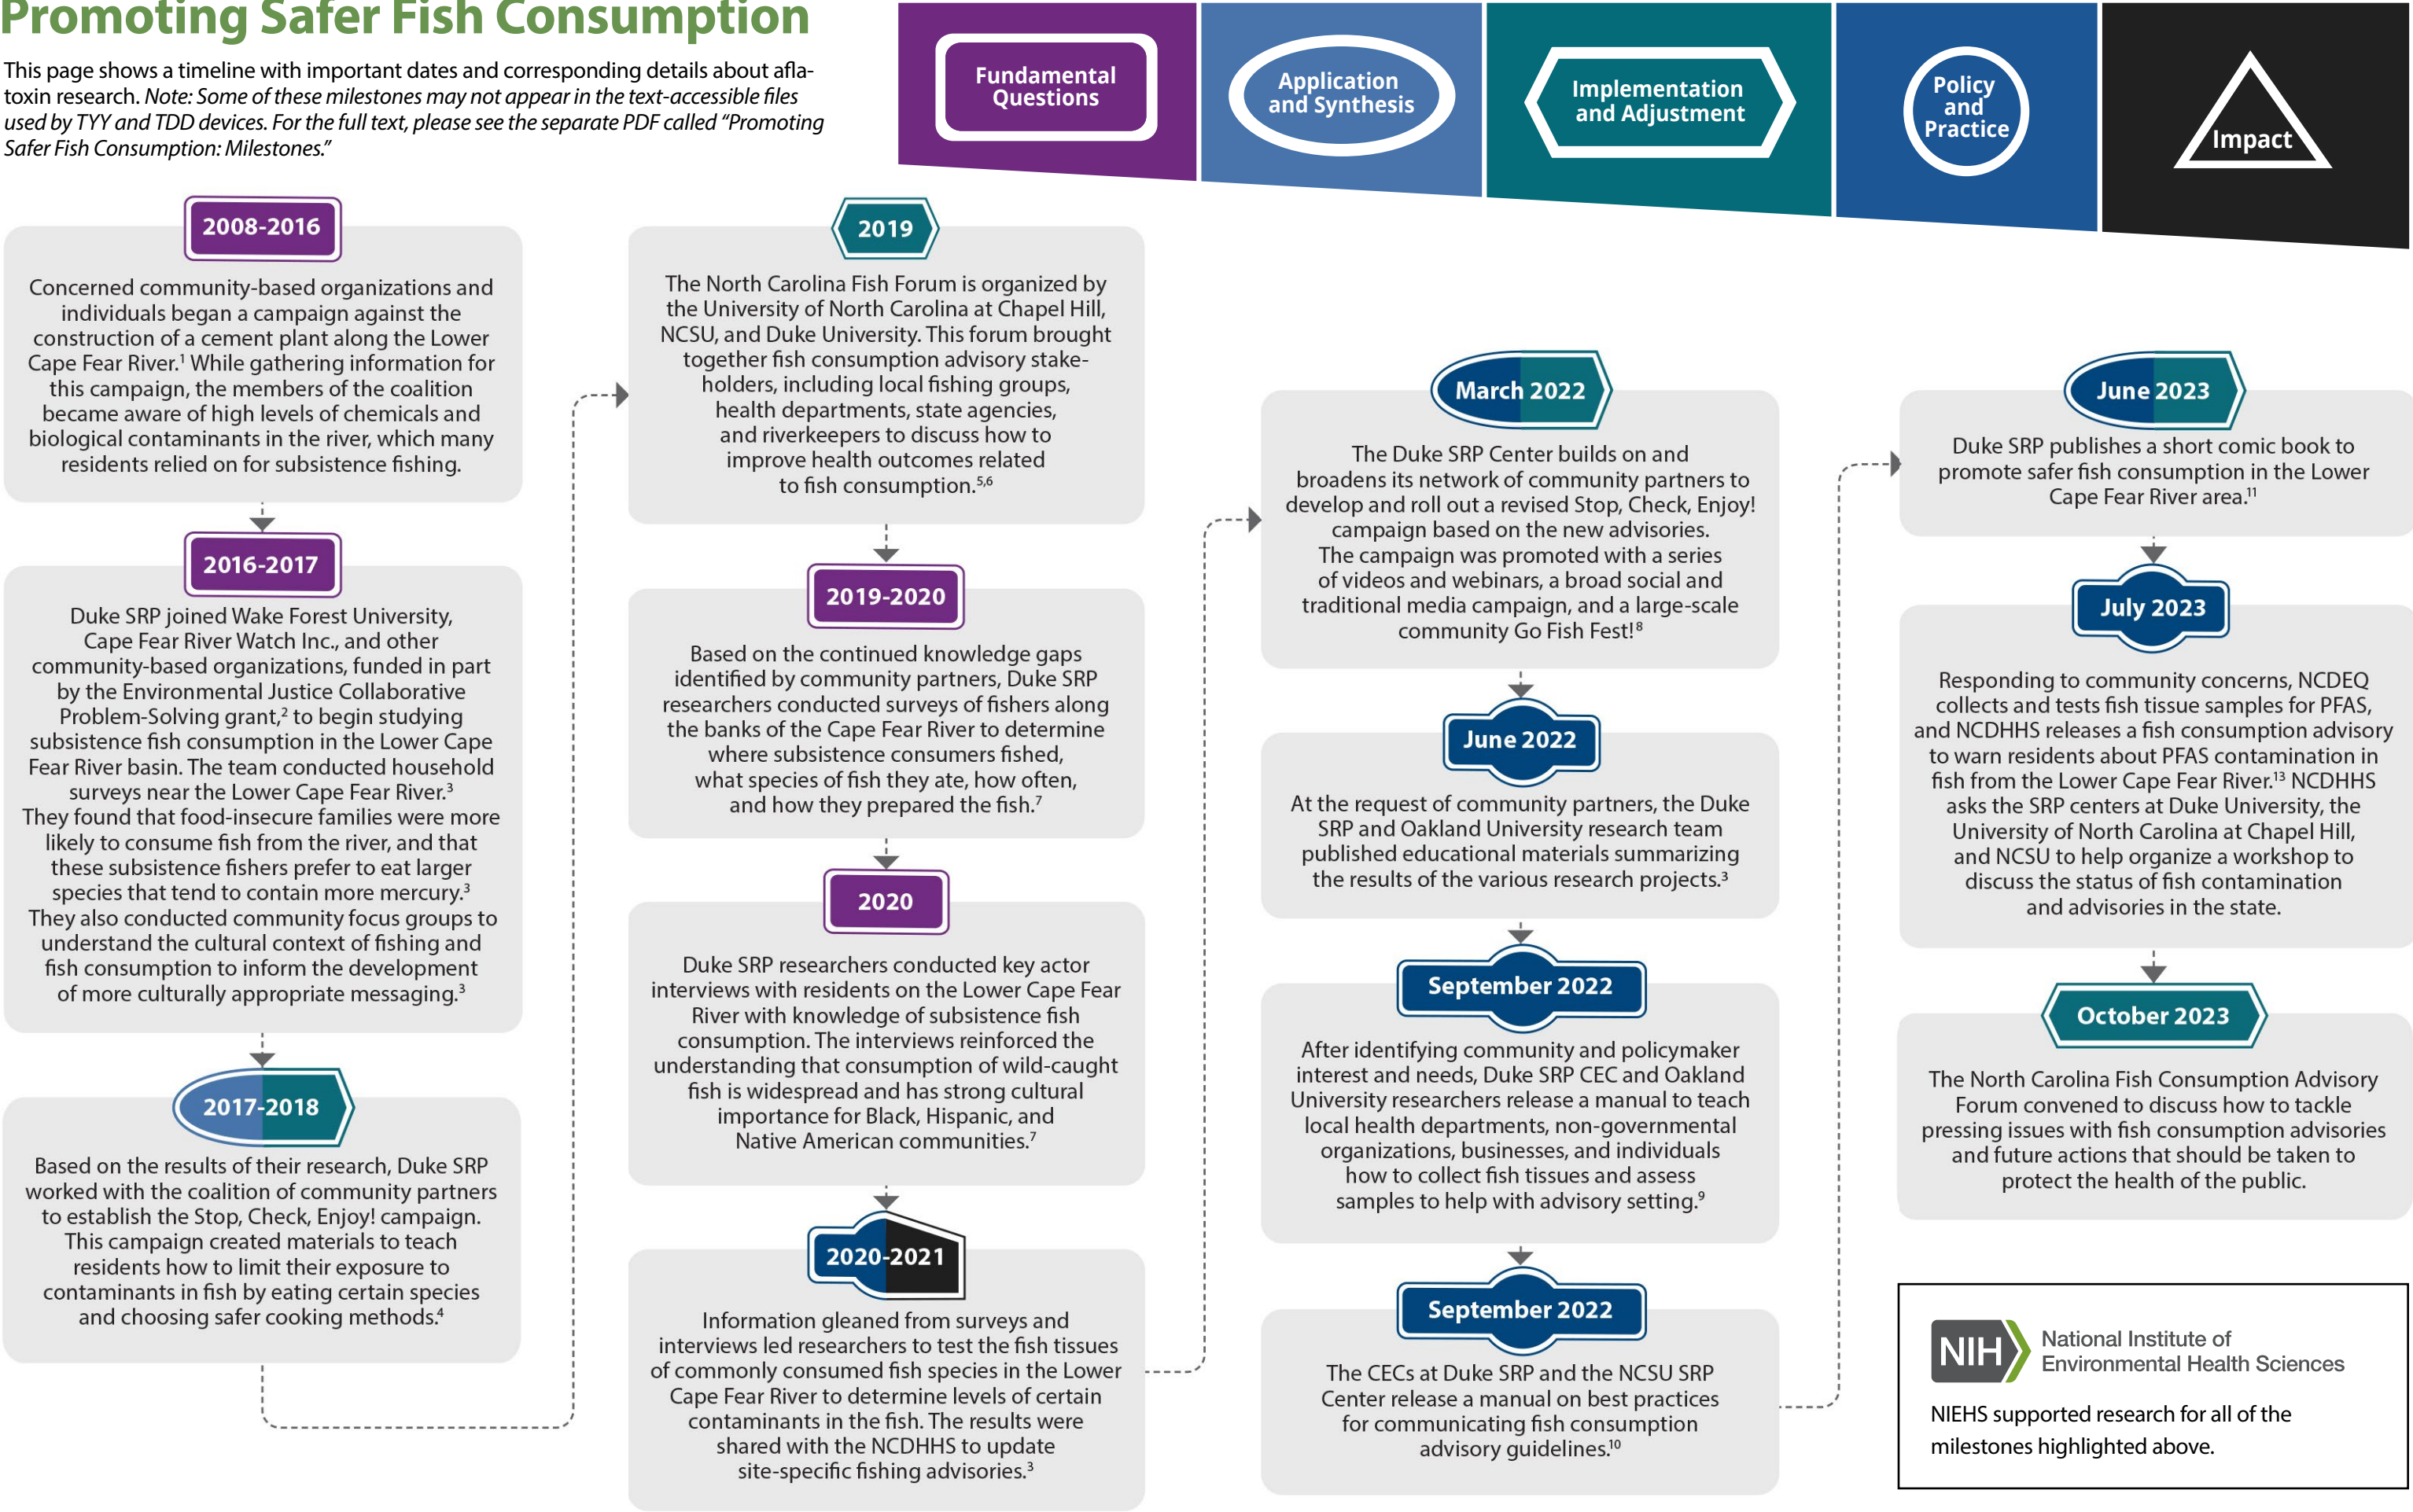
Promoting Safer Fish Consumption

This page shows a timeline with important dates and corresponding details about aflatoxin research. *Note: Some of these milestones may not appear in the text-accessible files used by TYY and TDD devices. For the full text, please see the separate PDF called "Promoting Safer Fish Consumption: Milestones."*

Fundamental Questions

Application and Synthesis

Implementation and Adjustment

Policy and Practice

Impact

2008-2016

Concerned community-based organizations and individuals began a campaign against the construction of a cement plant along the Lower Cape Fear River.$^1$ While gathering information for this campaign, the members of the coalition became aware of high levels of chemicals and biological contaminants in the river, which many residents relied on for subsistence fishing.

2016-2017

Duke SRP joined Wake Forest University, Cape Fear River Watch Inc., and other community-based organizations, funded in part by the Environmental Justice Collaborative Problem-Solving grant,$^2$ to begin studying subsistence fish consumption in the Lower Cape Fear River basin. The team conducted household surveys near the Lower Cape Fear River.$^3$ They found that food-insecure families were more likely to consume fish from the river, and that these subsistence fishers prefer to eat larger species that tend to contain more mercury.$^3$ They also conducted community focus groups to understand the cultural context of fishing and fish consumption to inform the development of more culturally appropriate messaging.$^3$

2017-2018

Based on the results of their research, Duke SRP worked with the coalition of community partners to establish the Stop, Check, Enjoy! campaign. This campaign created materials to teach residents how to limit their exposure to contaminants in fish by eating certain species and choosing safer cooking methods.$^4$

2019

The North Carolina Fish Forum is organized by the University of North Carolina at Chapel Hill, NCSU, and Duke University. This forum brought together fish consumption advisory stakeholders, including local fishing groups, health departments, state agencies, and riverkeepers to discuss how to improve health outcomes related to fish consumption.$^{5,6}$

2019-2020

Based on the continued knowledge gaps identified by community partners, Duke SRP researchers conducted surveys of fishers along the banks of the Cape Fear River to determine where subsistence consumers fished, what species of fish they ate, how often, and how they prepared the fish.$^7$

2020

Duke SRP researchers conducted key actor interviews with residents on the Lower Cape Fear River with knowledge of subsistence fish consumption. The interviews reinforced the understanding that consumption of wild-caught fish is widespread and has strong cultural importance for Black, Hispanic, and Native American communities.$^7$

2020-2021

Information gleaned from surveys and interviews led researchers to test the fish tissues of commonly consumed fish species in the Lower Cape Fear River to determine levels of certain contaminants in the fish. The results were shared with the NCDHHS to update site-specific fishing advisories.$^3$

March 2022

The Duke SRP Center builds on and broadens its network of community partners to develop and roll out a revised Stop, Check, Enjoy! campaign based on the new advisories. The campaign was promoted with a series of videos and webinars, a broad social and traditional media campaign, and a large-scale community Go Fish Fest!$^8$

June 2022

At the request of community partners, the Duke SRP and Oakland University research team published educational materials summarizing the results of the various research projects.$^3$

September 2022

After identifying community and policymaker interest and needs, Duke SRP CEC and Oakland University researchers release a manual to teach local health departments, non-governmental organizations, businesses, and individuals how to collect fish tissues and assess samples to help with advisory setting.$^9$

September 2022

The CECs at Duke SRP and the NCSU SRP Center release a manual on best practices for communicating fish consumption advisory guidelines.$^{10}$

June 2023

Duke SRP publishes a short comic book to promote safer fish consumption in the Lower Cape Fear River area.$^{11}$

July 2023

Responding to community concerns, NCDEQ collects and tests fish tissue samples for PFAS, and NCDHHS releases a fish consumption advisory to warn residents about PFAS contamination in fish from the Lower Cape Fear River.$^{13}$ NCDHHS asks the SRP centers at Duke University, the University of North Carolina at Chapel Hill, and NCSU to help organize a workshop to discuss the status of fish contamination and advisories in the state.

October 2023

The North Carolina Fish Consumption Advisory Forum convened to discuss how to tackle pressing issues with fish consumption advisories and future actions that should be taken to protect the health of the public.

NIH National Institute of Environmental Health Sciences

NIEHS supported research for all of the milestones highlighted above.